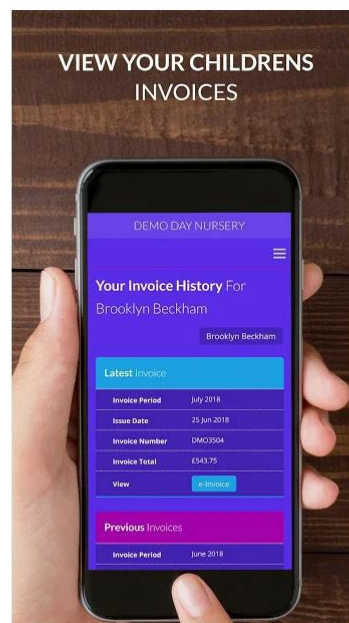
VIEW YOUR CHILDRENS INVOICES

DEMO DAY NURSERY

Your Invoice History For Brooklyn Beckham

Brooklyn Beckham

Latest Invoice

| | |
|---|---|
| Invoice Period | July 2018 |
| Issue Date | 25 Jun 2018 |
| Invoice Number | DMO3504 |
| Invoice Total | £543.75 |
| View | e-Invoice |

Previous Invoices

| | |
|---|---|
| Invoice Period | June 2018 |